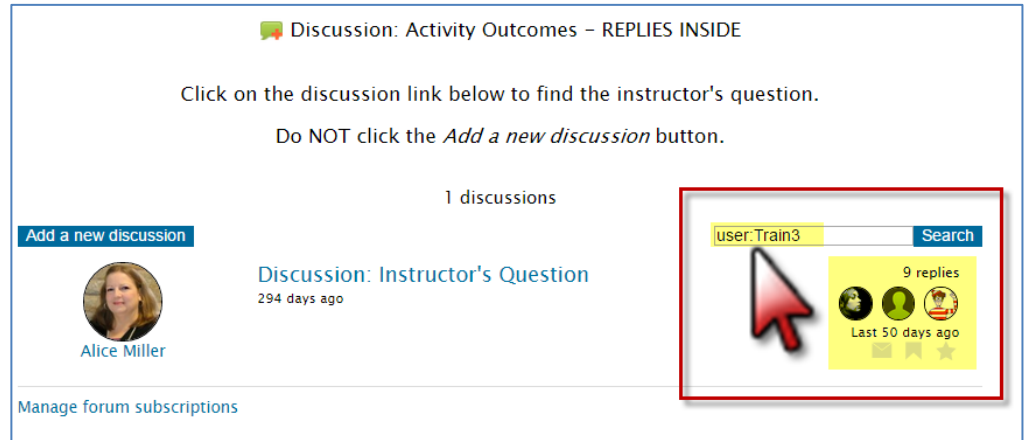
Discussion: Activity Outcomes - REPLIES INSIDE

Click on the discussion link below to find the instructor's question.

Do NOT click the *Add a new discussion* button.

1 discussions

Add a new discussion

user:Train3 Search

Discussion: Instructor's Question
294 days ago

Alice Miller

9 replies

Last 50 days ago

Manage forum subscriptions